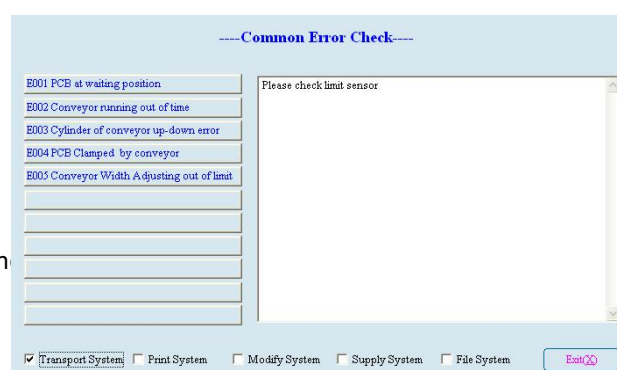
----Common Error Check----

E001 PCB at waiting position

E002 Conveyor running out of time

E003 Cylinder of conveyor up-down error

E004 PCB Clamped by conveyor

E005 Conveyor Width Adjusting out of limit

Please check limit sensor

Transport System

Print System

Modify System

Supply System

File System

Exit(X)